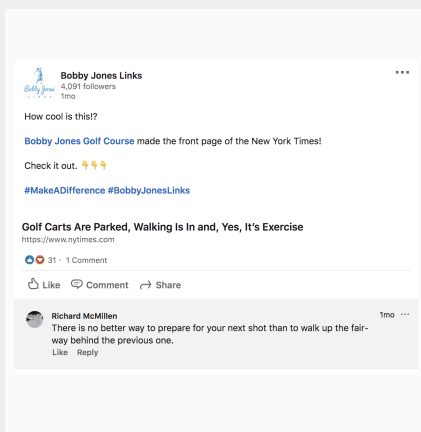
Bobby Jones

Bobby Jones Links
4,091 followers
1mo

•••

How cool is this!?

Bobby Jones Golf Course made the front page of the New York Times!

Check it out. 👇👇👇

#MakeADifference #BobbyJonesLinks

Golf Carts Are Parked, Walking Is In and, Yes, It's Exercise
https://www.nytimes.com

31 · 1 Comment

Like Comment Share

Richard McMillen
There is no better way to prepare for your next shot than to walk up the fairway behind the previous one.
Like Reply

1mo •••